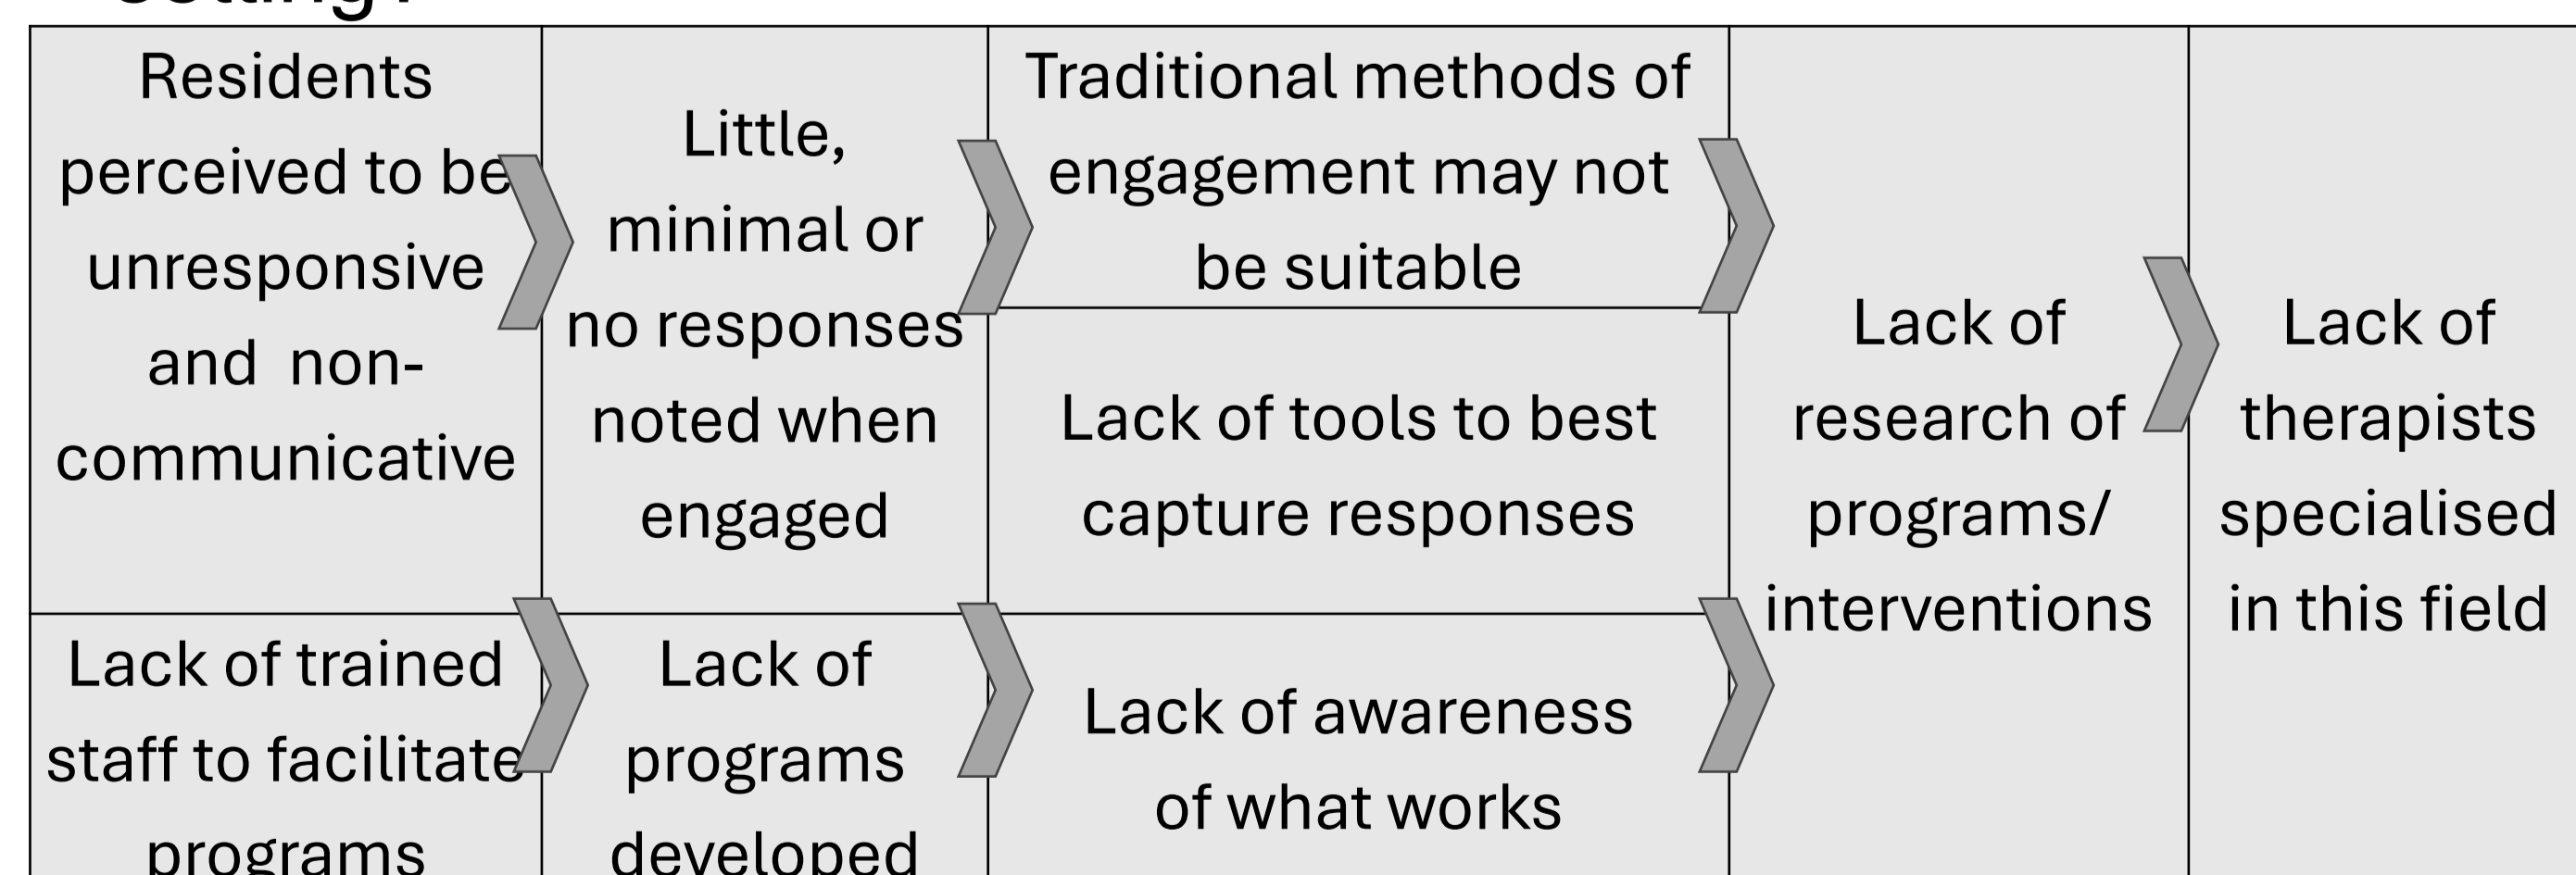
| Residents perceived to be unresponsive and non-communicative | Little, minimal or no responses noted when engaged | Traditional methods of engagement may not be suitable | Lack of research of programs/ interventions | Lack of therapists specialised in this field |
|---|---|---|---|---|
| | | Lack of tools to best capture responses | | |
| Lack of trained staff to facilitate programs | Lack of programs developed | Lack of awareness of what works | | |